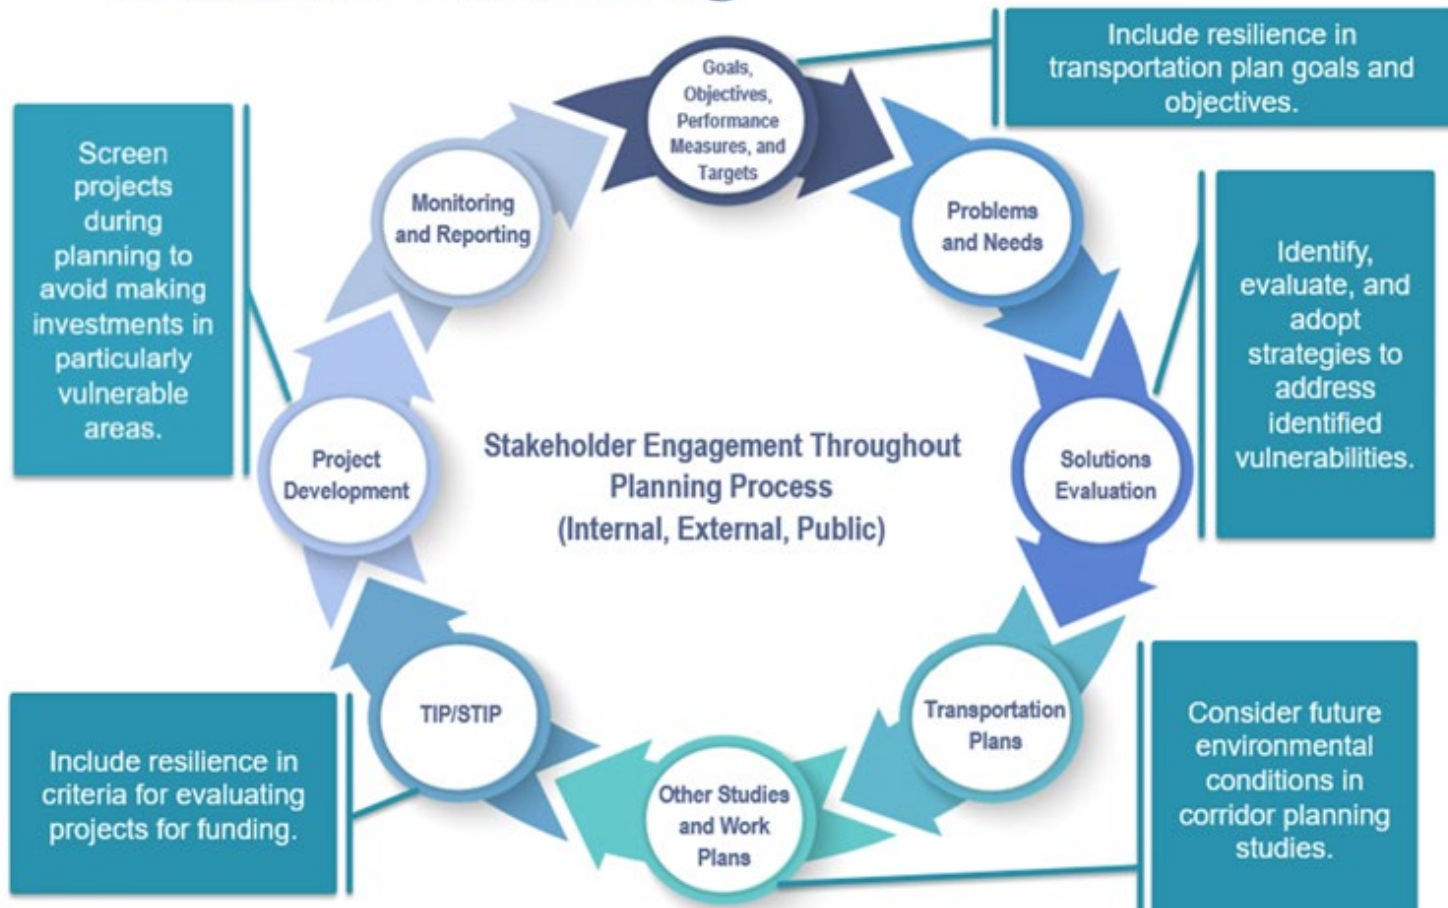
Include resilience in transportation plan goals and objectives.

Screen projects during planning to avoid making investments in particularly vulnerable areas.

Goals, Objectives, Performance Measures, and Targets

Monitoring and Reporting

Problems and Needs

Identify, evaluate, and adopt strategies to address identified vulnerabilities.

Stakeholder Engagement Throughout Planning Process (Internal, External, Public)

Project Development

Solutions Evaluation

TIP/STIP

Transportation Plans

Other Studies and Work Plans

Include resilience in criteria for evaluating projects for funding.

Consider future environmental conditions in corridor planning studies.